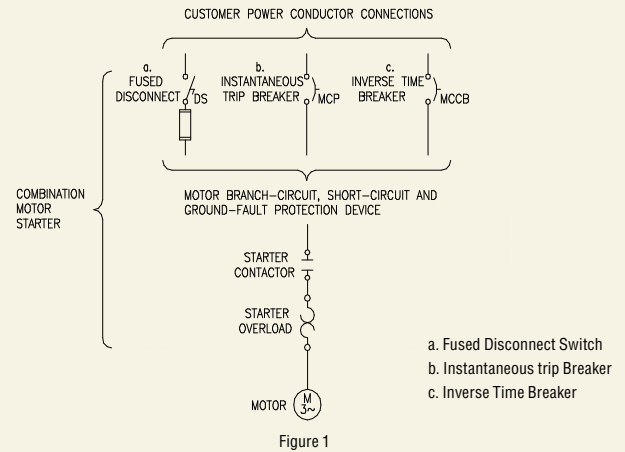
CUSTOMER POWER CONDUCTOR CONNECTIONS

a.
FUSED
DISCONNECT
DS

b.
INSTANTANEOUS
TRIP BREAKER
MCP

c.
INVERSE TIME
BREAKER
MCCB

COMBINATION
MOTOR
STARTER

MOTOR BRANCH-CIRCUIT, SHORT-CIRCUIT AND
GROUND-FAULT PROTECTION DEVICE

STARTER
CONTACTOR

STARTER
OVERLOAD

MOTOR
M
$3\sim$

a. Fused Disconnect Switch
b. Instantaneous trip Breaker
c. Inverse Time Breaker

Figure 1